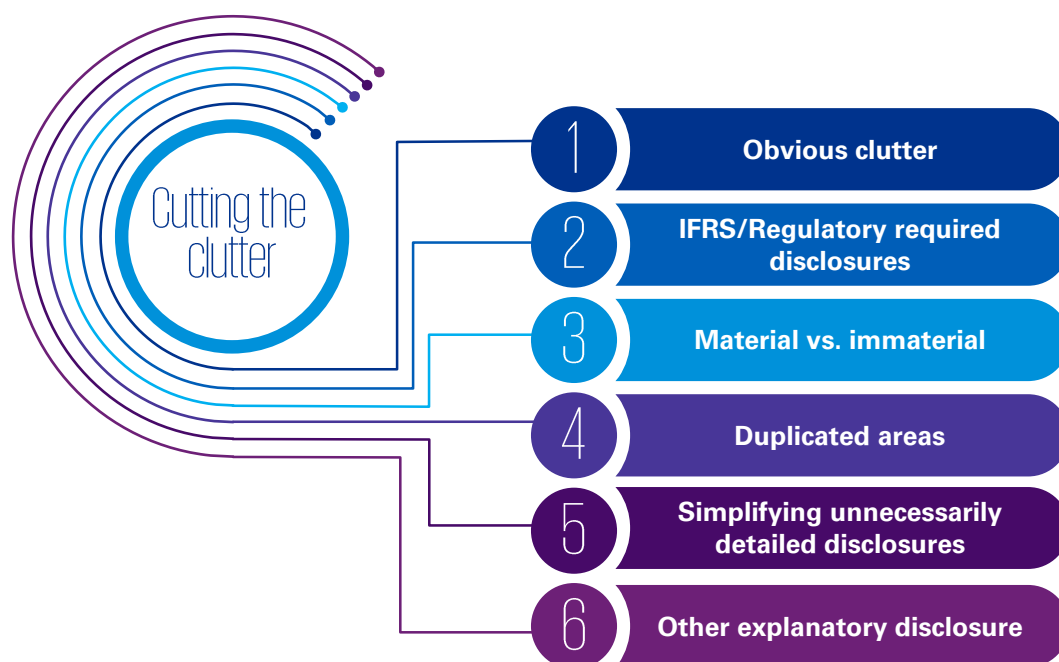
Cutting the clutter

1 Obvious clutter

2 IFRS/Regulatory required disclosures

3 Material vs. immaterial

4 Duplicated areas

5 Simplifying unnecessarily detailed disclosures

6 Other explanatory disclosure